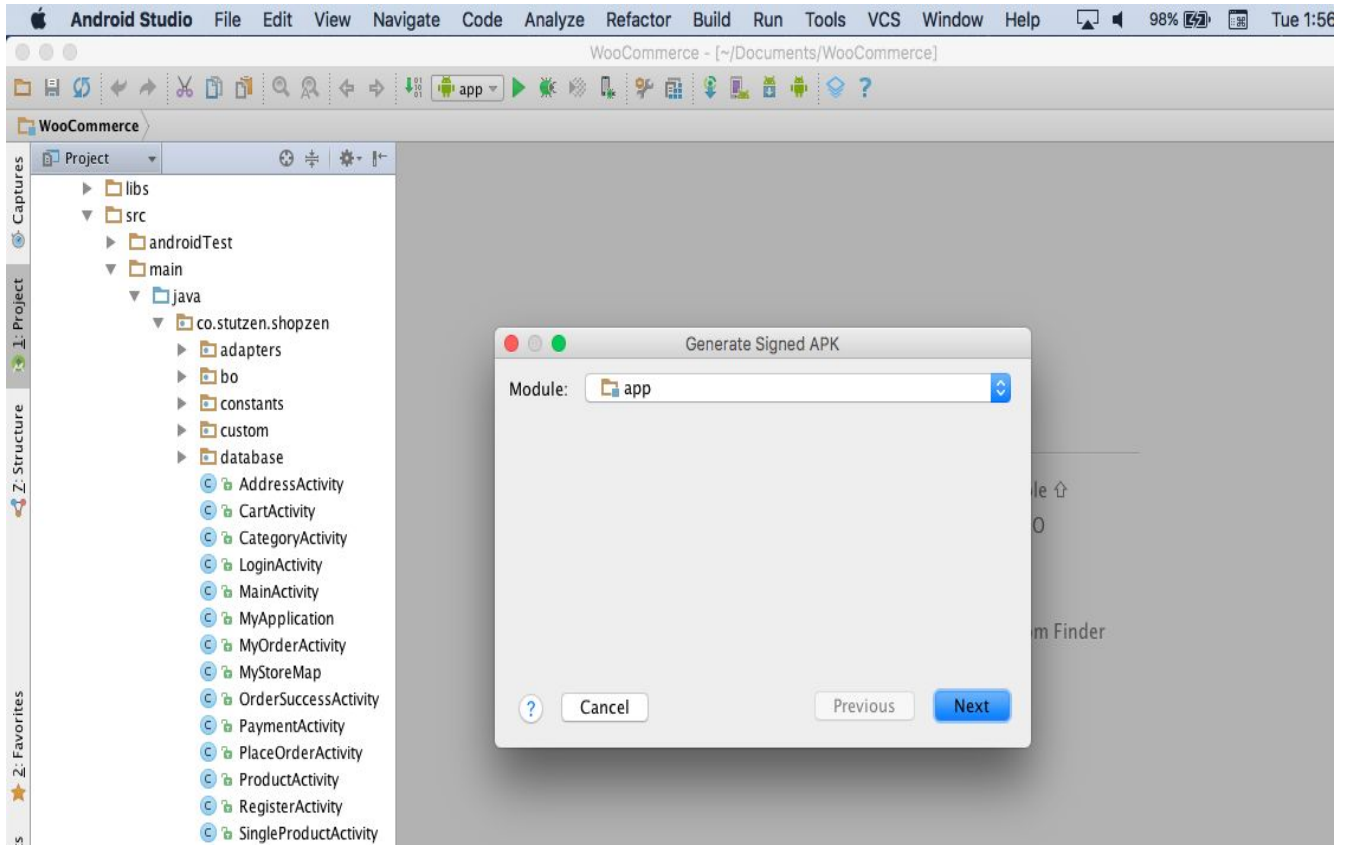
Android Studio File Edit View Navigate Code Analyze Refactor Build Run Tools VCS Window Help 98% Tue 1:56

WooCommerce - [~/Documents/WooCommerce]

app

WooCommerce

Project

Captures

1: Project

Z: Structure

2: Favorites

libs
src
androidTest
main
java
co.stutzen.shopzen
adapters
bo
constants
custom
database
AddressActivity
CartActivity
CategoryActivity
LoginActivity
MainActivity
MyApplication
MyOrderActivity
MyStoreMap
OrderSuccessActivity
PaymentActivity
PlaceOrderActivity
ProductActivity
RegisterActivity
SingleProductActivity

Generate Signed APK

Module: app

?

Cancel

Previous

Next

le ⇧

O

m Finder